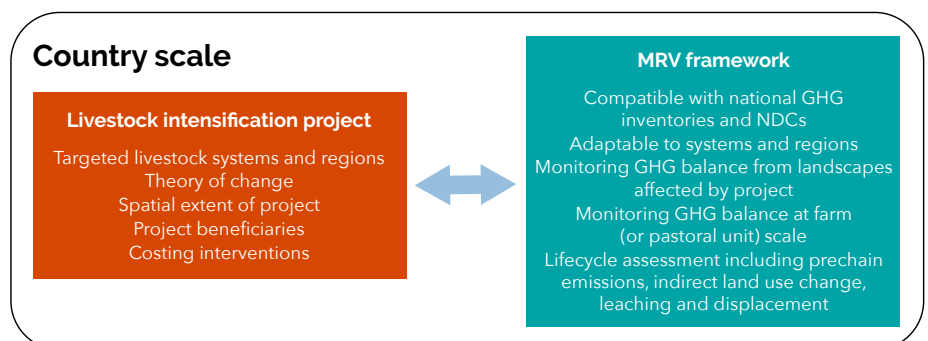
Country scale

Livestock intensification project

Targeted livestock systems and regions
Theory of change
Spatial extent of project
Project beneficiaries
Costing interventions

MRV framework

Compatible with national GHG inventories and NDCs
Adaptable to systems and regions
Monitoring GHG balance from landscapes affected by project
Monitoring GHG balance at farm (or pastoral unit) scale
Lifecycle assessment including prechain emissions, indirect land use change, leaching and displacement